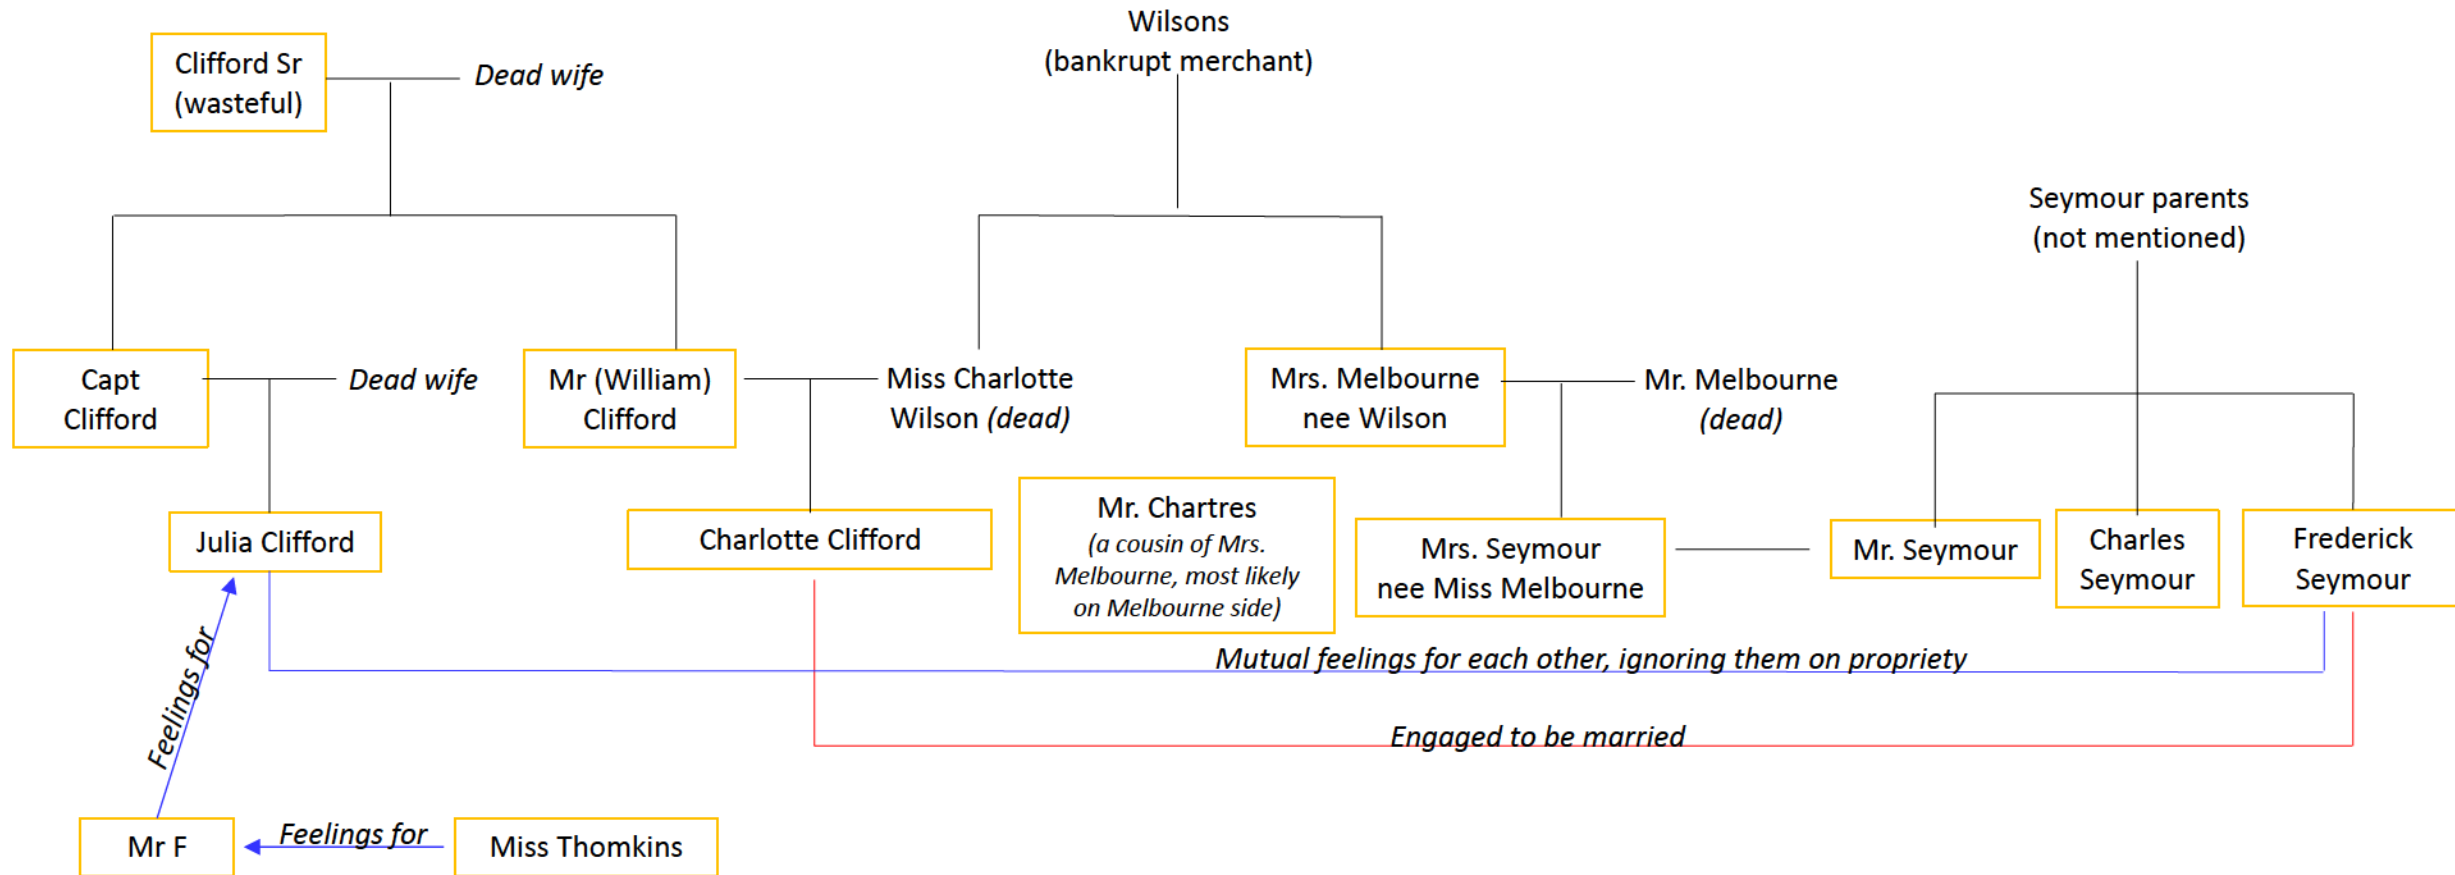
Wilsons
(bankrupt merchant)

Clifford Sr (wasteful)

Dead wife

Seymour parents (not mentioned)

Capt Clifford

Dead wife

Mr (William) Clifford

Miss Charlotte Wilson *(dead)*

Mrs. Melbourne nee Wilson

Mr. Melbourne *(dead)*

Julia Clifford

Charlotte Clifford

Mr. Chartres *(a cousin of Mrs. Melbourne, most likely on Melbourne side)*

Mrs. Seymour nee Miss Melbourne

Mr. Seymour

Charles Seymour

Frederick Seymour

*Mutual feelings for each other, ignoring them on propriety*

*Feelings for*

*Engaged to be married*

Mr F

*Feelings for*

Miss Thomkins